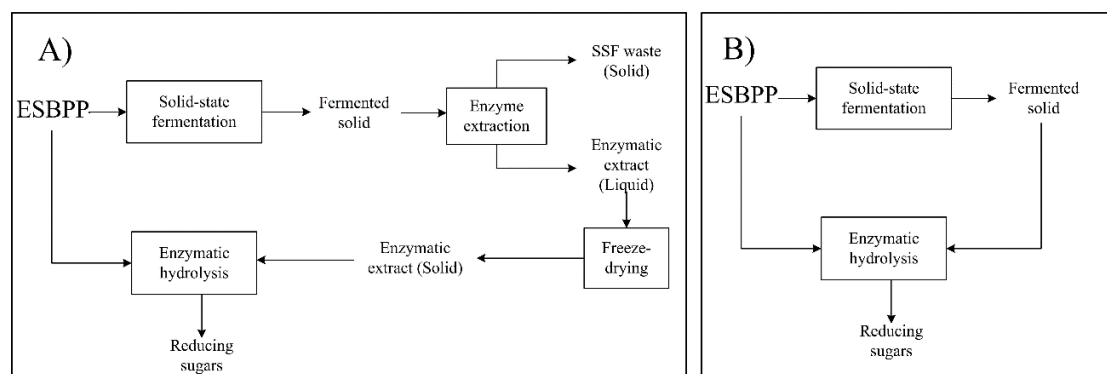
A)

ESBPP

Solid-state fermentation

Fermented solid

Enzyme extraction

SSF waste (Solid)

Enzymatic extract (Liquid)

Freeze-drying

Enzymatic extract (Solid)

Enzymatic hydrolysis

Reducing sugars

B)

ESBPP

Solid-state fermentation

Fermented solid

Enzymatic hydrolysis

Reducing sugars